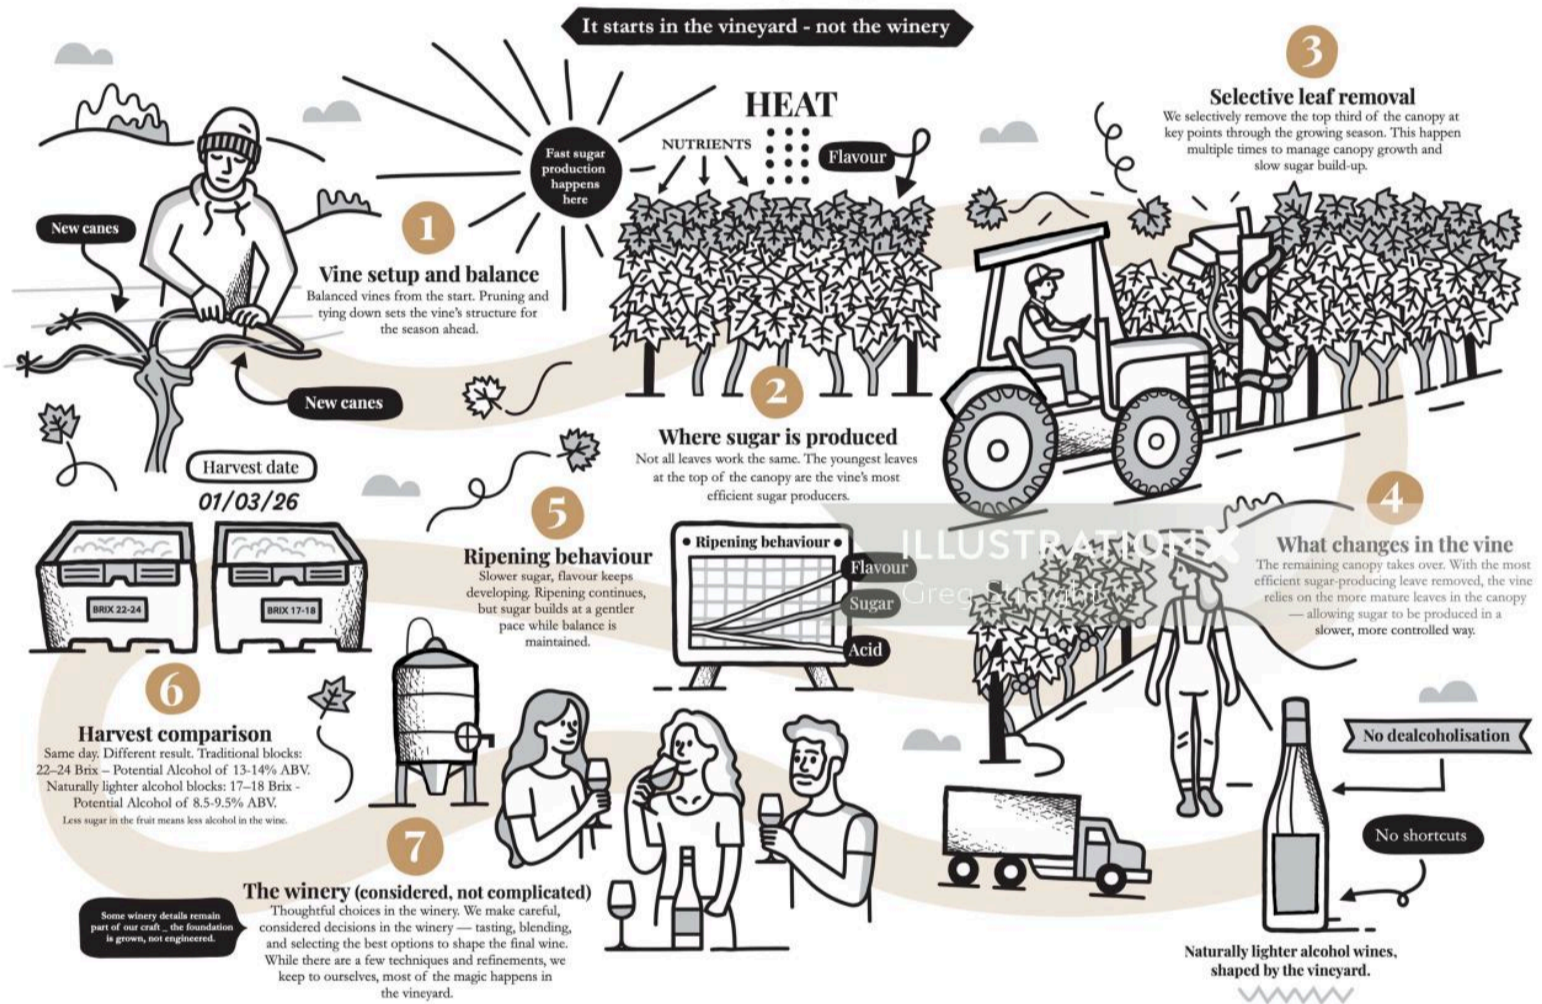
It starts in the vineyard - not the winery

HEAT

NUTRIENTS

Flavour

Fast sugar production happens here

New canes

New canes

1

Vine setup and balance

Balanced vines from the start. Pruning and tying down sets the vine's structure for the season ahead.

2

Where sugar is produced

Not all leaves work the same. The youngest leaves at the top of the canopy are the vine's most efficient sugar producers.

3

Selective leaf removal

We selectively remove the top third of the canopy at key points through the growing season. This happen multiple times to manage canopy growth and slow sugar build-up.

4

What changes in the vine

The remaining canopy takes over. With the most efficient sugar-producing leave removed, the vine relies on the more mature leaves in the canopy — allowing sugar to be produced in a slower, more controlled way.

ILLUSTRATIONX
Greg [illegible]

Harvest date

01/03/26

BRIX 22-24

BRIX 17-18

5

Ripening behaviour

Slower sugar, flavour keeps developing. Ripening continues, but sugar builds at a gentler pace while balance is maintained.

Ripening behaviour

Flavour

Sugar

Acid

6

Harvest comparison

Same day. Different result. Traditional blocks: 22–24 Brix – Potential Alcohol of 13-14% ABV. Naturally lighter alcohol blocks: 17–18 Brix - Potential Alcohol of 8.5-9.5% ABV.

Less sugar in the fruit means less alcohol in the wine.

7

The winery (considered, not complicated)

Thoughtful choices in the winery. We make careful, considered decisions in the winery — tasting, blending, and selecting the best options to shape the final wine. While there are a few techniques and refinements, we keep to ourselves, most of the magic happens in the vineyard.

Some winery details remain part of our craft _ the foundation is grown, not engineered.

No dealcoholisation

No shortcuts

Naturally lighter alcohol wines, shaped by the vineyard.